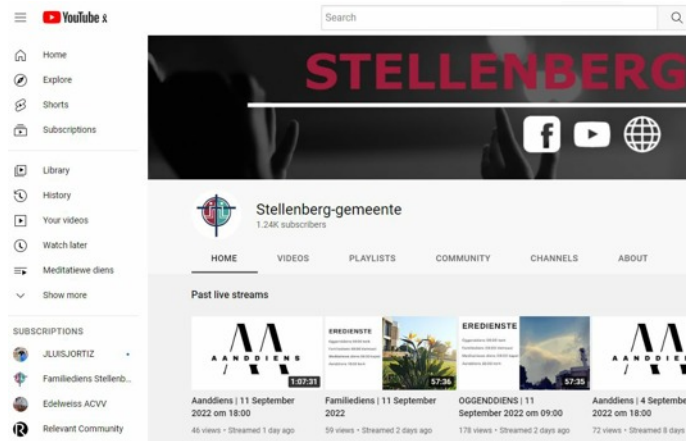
YouTube ZA

Search

Home
Explore
Shorts
Subscriptions
Library
History
Your videos
Watch later
Meditatiewe diens
Show more

SUBSCRIPTIONS
JLUISJORTIZ
Familiediens Stellenb...
Edelweiss ACVV
Relevant Community

STELLENBERG

Stellenberg-gemeente
1.24K subscribers

HOME
VIDEOS
PLAYLISTS
COMMUNITY
CHANNELS
ABOUT

Past live streams

AANDDIENS
1:07:31
Aanddiens | 11 September 2022 om 18:00
46 views • Streamed 1 day ago

EREDIENSTE
57:36
Familiediens | 11 September 2022
59 views • Streamed 2 days ago

EREDIENSTE
57:35
OGGENDDIENS | 11 September 2022 om 09:00
178 views • Streamed 2 days ago

AANDDIENS
Aanddiens | 4 September 2022 om 18:00
72 views • Streamed 8 days